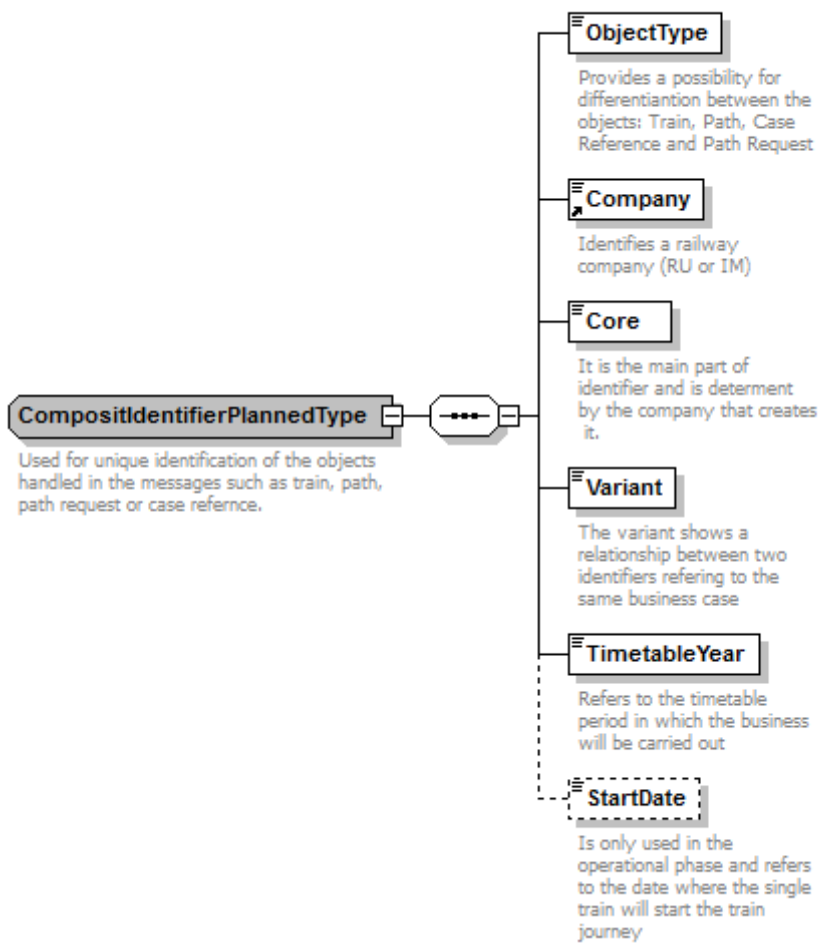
CompositIdentifierPlannedType

Used for unique identification of the objects handled in the messages such as train, path, path request or case refernce.

ObjectType

Provides a possibility for differentiantion between the objects: Train, Path, Case Reference and Path Request

Company

Identifies a railway company (RU or IM)

Core

It is the main part of identifier and is determent by the company that creates it.

Variant

The variant shows a relationship between two identifiers refering to the same business case

TimetableYear

Refers to the timetable period in which the business will be carried out

StartDate

Is only used in the operational phase and refers to the date where the single train will start the train journey